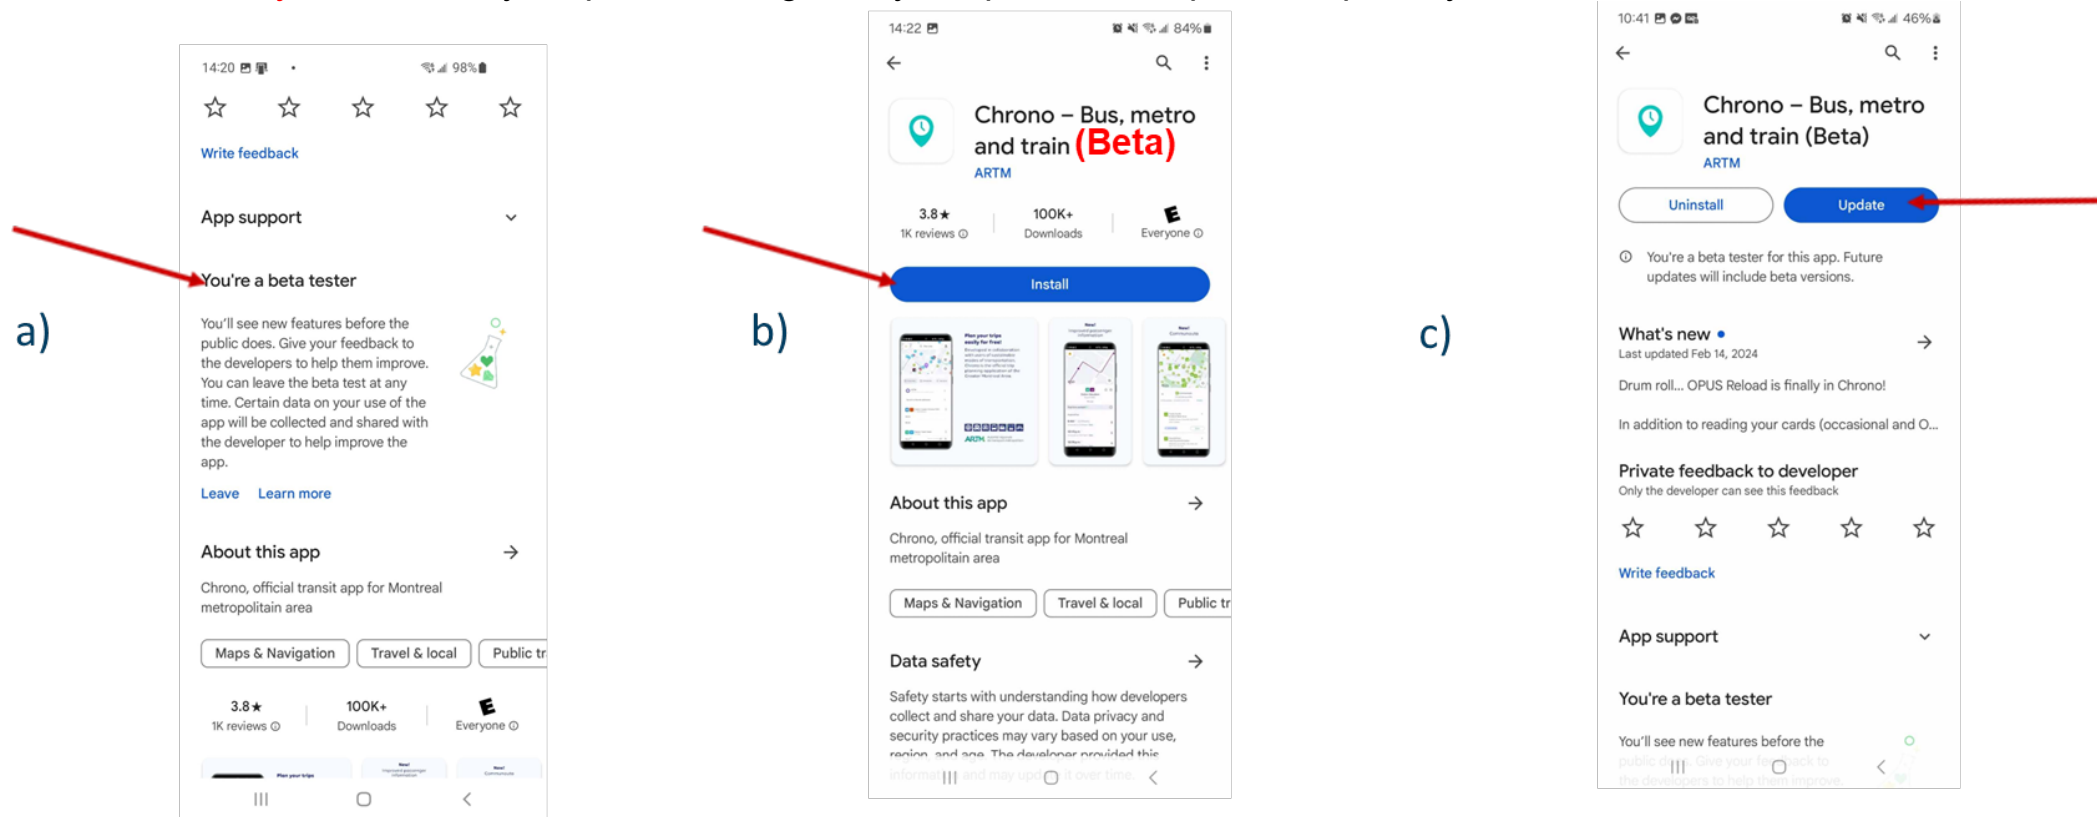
a)

14:20 • 98%

Write feedback

App support

You're a beta tester

You'll see new features before the public does. Give your feedback to the developers to help them improve. You can leave the beta test at any time. Certain data on your use of the app will be collected and shared with the developer to help improve the app.

Leave Learn more

About this app

Chrono, official transit app for Montreal metropolitain area

Maps & Navigation | Travel & local | Public tr

3.8★ 1K reviews | 100K+ Downloads | Everyone

b)

14:22 84%

Chrono – Bus, metro and train (Beta)

ARTM

3.8★ 1K reviews | 100K+ Downloads | Everyone

Install

About this app

Chrono, official transit app for Montreal metropolitain area

Maps & Navigation | Travel & local | Public tr

Data safety

Safety starts with understanding how developers collect and share your data. Data privacy and security practices may vary based on your use, region, and age. The developer provided this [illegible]

c)

10:41 46%

Chrono – Bus, metro and train (Beta)

ARTM

Uninstall | Update

You're a beta tester for this app. Future updates will include beta versions.

What's new •

Last updated Feb 14, 2024

Drum roll... OPUS Reload is finally in Chrono!

In addition to reading your cards (occasional and O...

Private feedback to developer

Only the developer can see this feedback

Write feedback

App support

You're a beta tester

You'll see new features before the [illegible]